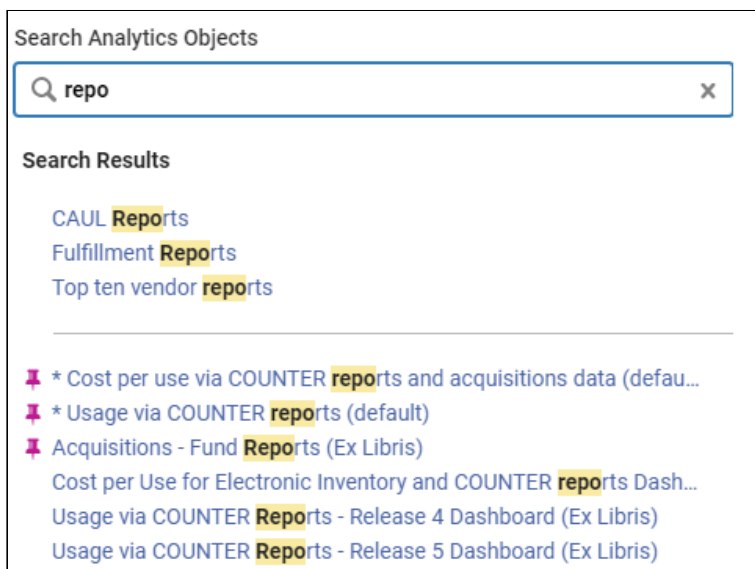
Search Analytics Objects

repo

×

Search Results

CAUL Reports
Fulfillment Reports
Top ten vendor reports

* Cost per use via COUNTER reports and acquisitions data (defau...
* Usage via COUNTER reports (default)
Acquisitions - Fund Reports (Ex Libris)
Cost per Use for Electronic Inventory and COUNTER reports Dash...
Usage via COUNTER Reports - Release 4 Dashboard (Ex Libris)
Usage via COUNTER Reports - Release 5 Dashboard (Ex Libris)